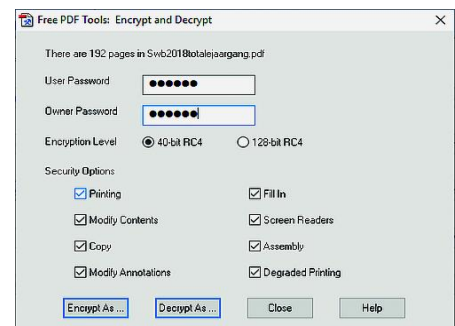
Free PDF Tools: Encrypt and Decrypt ×

There are 192 pages in Swb2018totalejaargang.pdf

User Password ●●●●●●

Owner Password ●●●●●●

Encryption Level 40-bit RC4 128-bit RC4

Security Options

Printing
Fill In
Modify Contents
Screen Readers
Copy
Assembly
Modify Annotations
Degraded Printing

Encrypt As ... Decrypt As ... Close Help